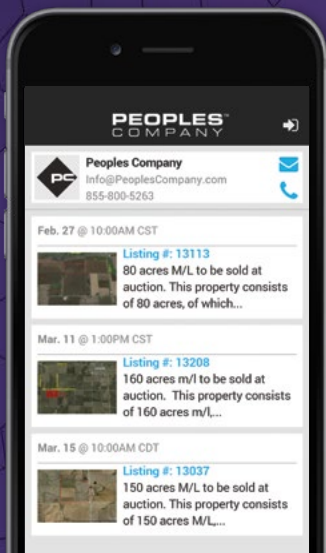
PEOPLES™
COMPANY

PC

Peoples Company
Info@PeoplesCompany.com
855-800-5263

Feb. 27 @ 10:00AM CST
Listing #: 13113
80 acres M/L to be sold at auction. This property consists of 80 acres, of which...

Mar. 11 @ 1:00PM CST
Listing #: 13208
160 acres m/l to be sold at auction. This property consists of 160 acres m/l,...

Mar. 15 @ 10:00AM CDT
Listing #: 13037
150 acres M/L to be sold at auction. This property consists of 150 acres M/L,...